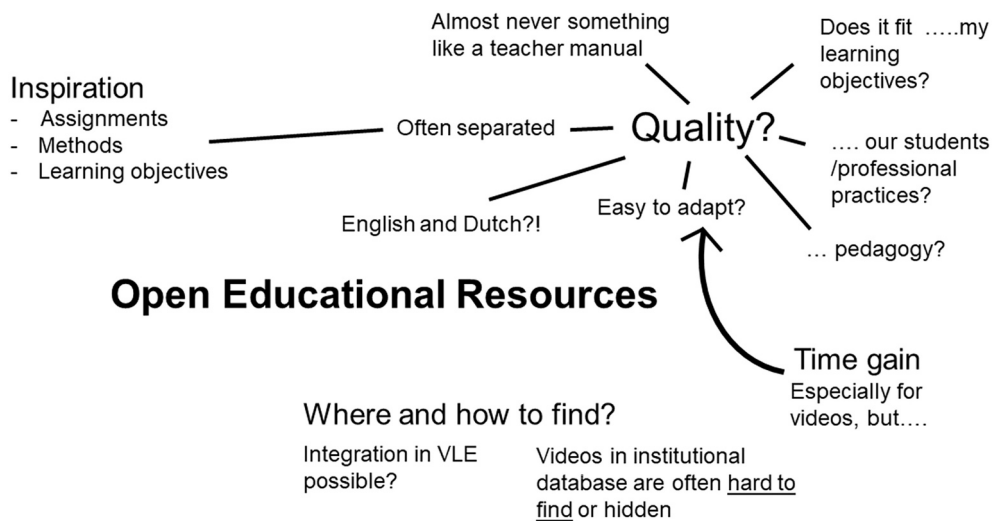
Almost never something like a teacher manual

Does it fit …..my learning objectives?

Inspiration
- Assignments
- Methods
- Learning objectives

Often separated

Quality?

…. our students /professional practices?

English and Dutch?!

Easy to adapt?

… pedagogy?

Open Educational Resources

Time gain
Especially for videos, but….

Where and how to find?

Integration in VLE possible?

Videos in institutional database are often hard to find or hidden